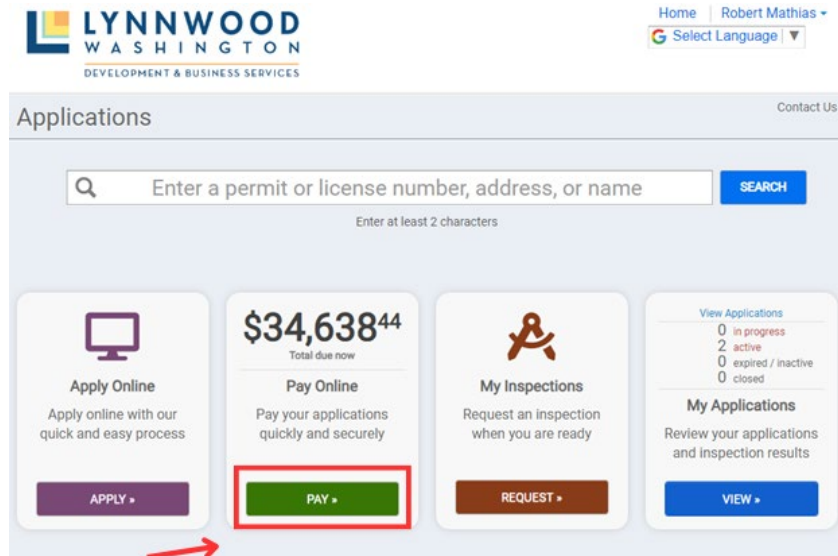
LYNNWOOD
WASHINGTON
DEVELOPMENT & BUSINESS SERVICES

Home | Robert Mathias ▾
Select Language ▼

Applications

Contact Us

Enter a permit or license number, address, or name
SEARCH
Enter at least 2 characters

Apply Online
Apply online with our quick and easy process
APPLY »

$34,638$^{44}$
Total due now
Pay Online
Pay your applications quickly and securely
PAY »

My Inspections
Request an inspection when you are ready
REQUEST »

View Applications
0 in progress
2 active
0 expired / inactive
0 closed
My Applications
Review your applications and inspection results
VIEW »